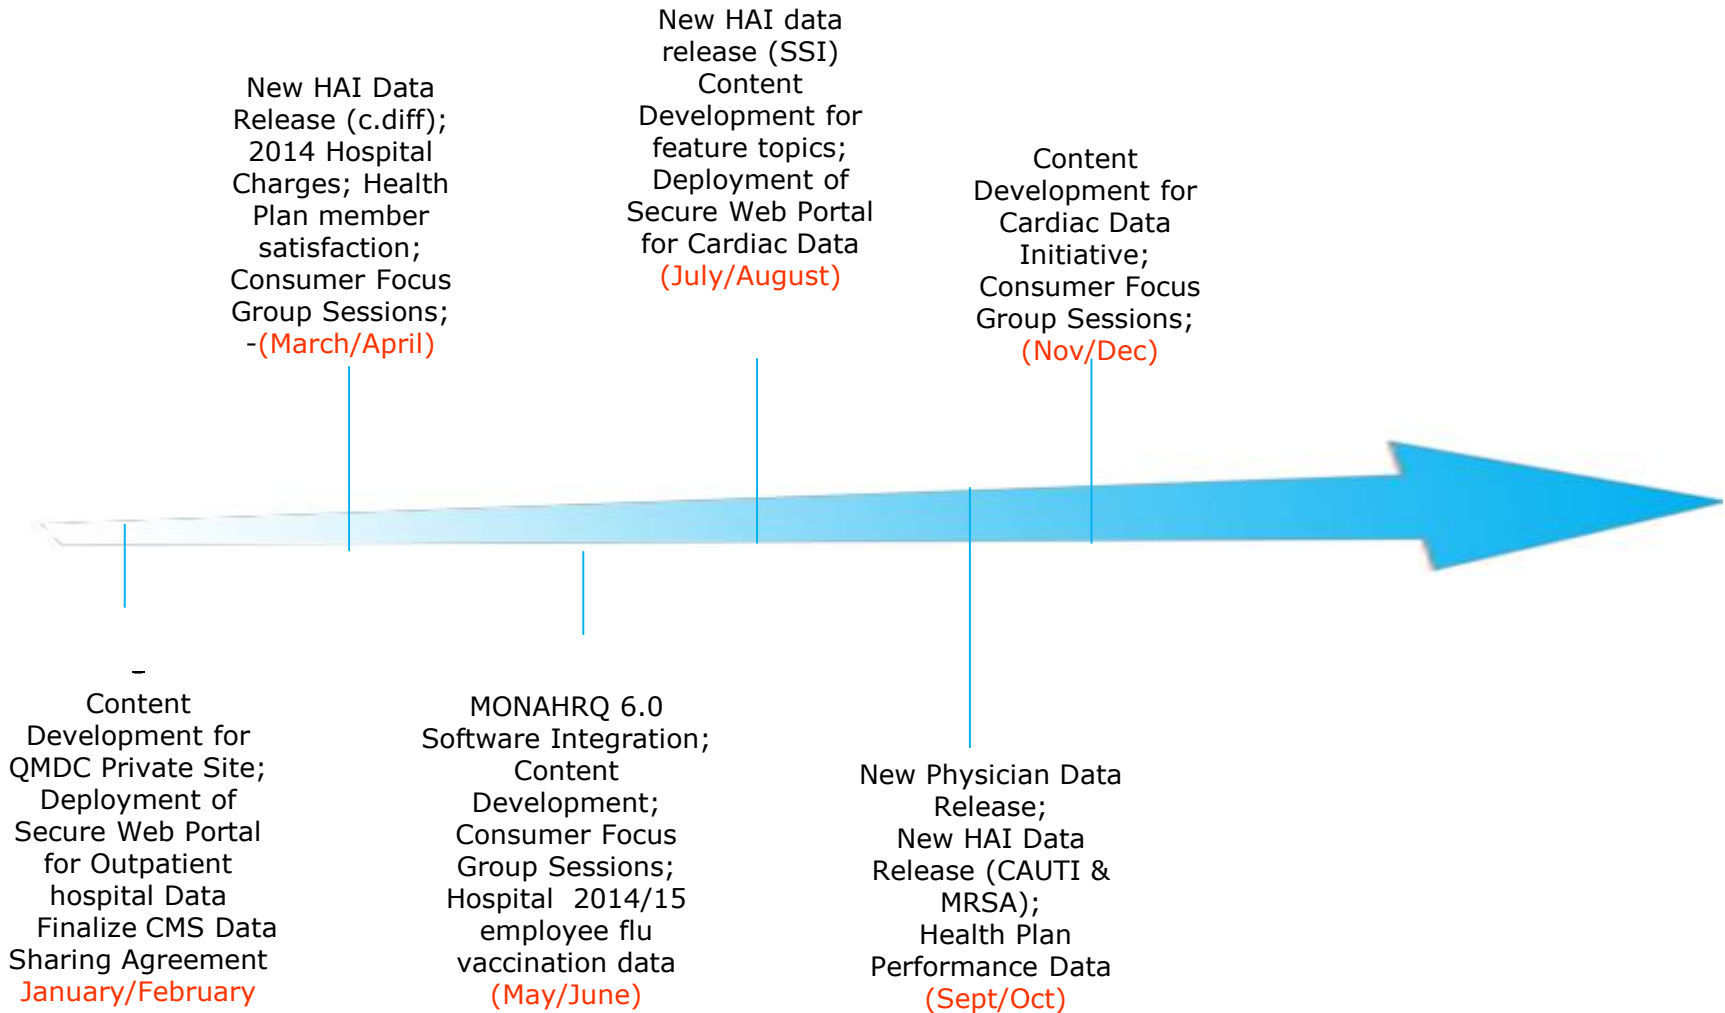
New HAI Data Release (c.diff); 2014 Hospital Charges; Health Plan member satisfaction; Consumer Focus Group Sessions; -(March/April)

New HAI data release (SSI) Content Development for feature topics; Deployment of Secure Web Portal for Cardiac Data (July/August)

Content Development for Cardiac Data Initiative; Consumer Focus Group Sessions; (Nov/Dec)

_
Content Development for QMDC Private Site; Deployment of Secure Web Portal for Outpatient hospital Data Finalize CMS Data Sharing Agreement January/February

MONAHRQ 6.0 Software Integration; Content Development; Consumer Focus Group Sessions; Hospital 2014/15 employee flu vaccination data (May/June)

New Physician Data Release; New HAI Data Release (CAUTI & MRSA); Health Plan Performance Data (Sept/Oct)